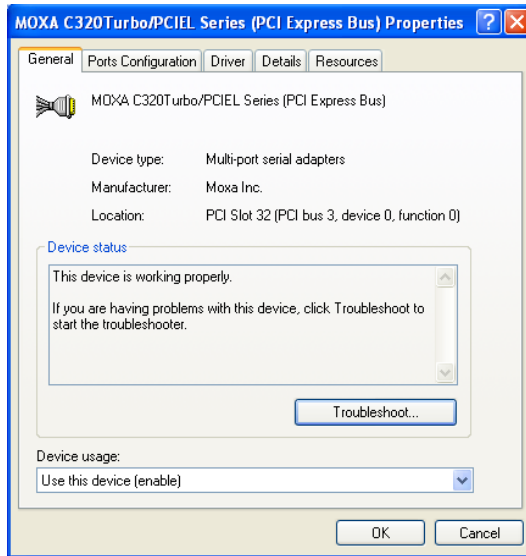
MOXA C320Turbo/PCIEL Series (PCI Express Bus) Properties

General | Ports Configuration | Driver | Details | Resources

MOXA C320Turbo/PCIEL Series (PCI Express Bus)

Device type: Multi-port serial adapters

Manufacturer: Moxa Inc.

Location: PCI Slot 32 (PCI bus 3, device 0, function 0)

Device status

This device is working properly.

If you are having problems with this device, click Troubleshoot to start the troubleshooter.

Troubleshoot...

Device usage:

Use this device (enable)

OK Cancel